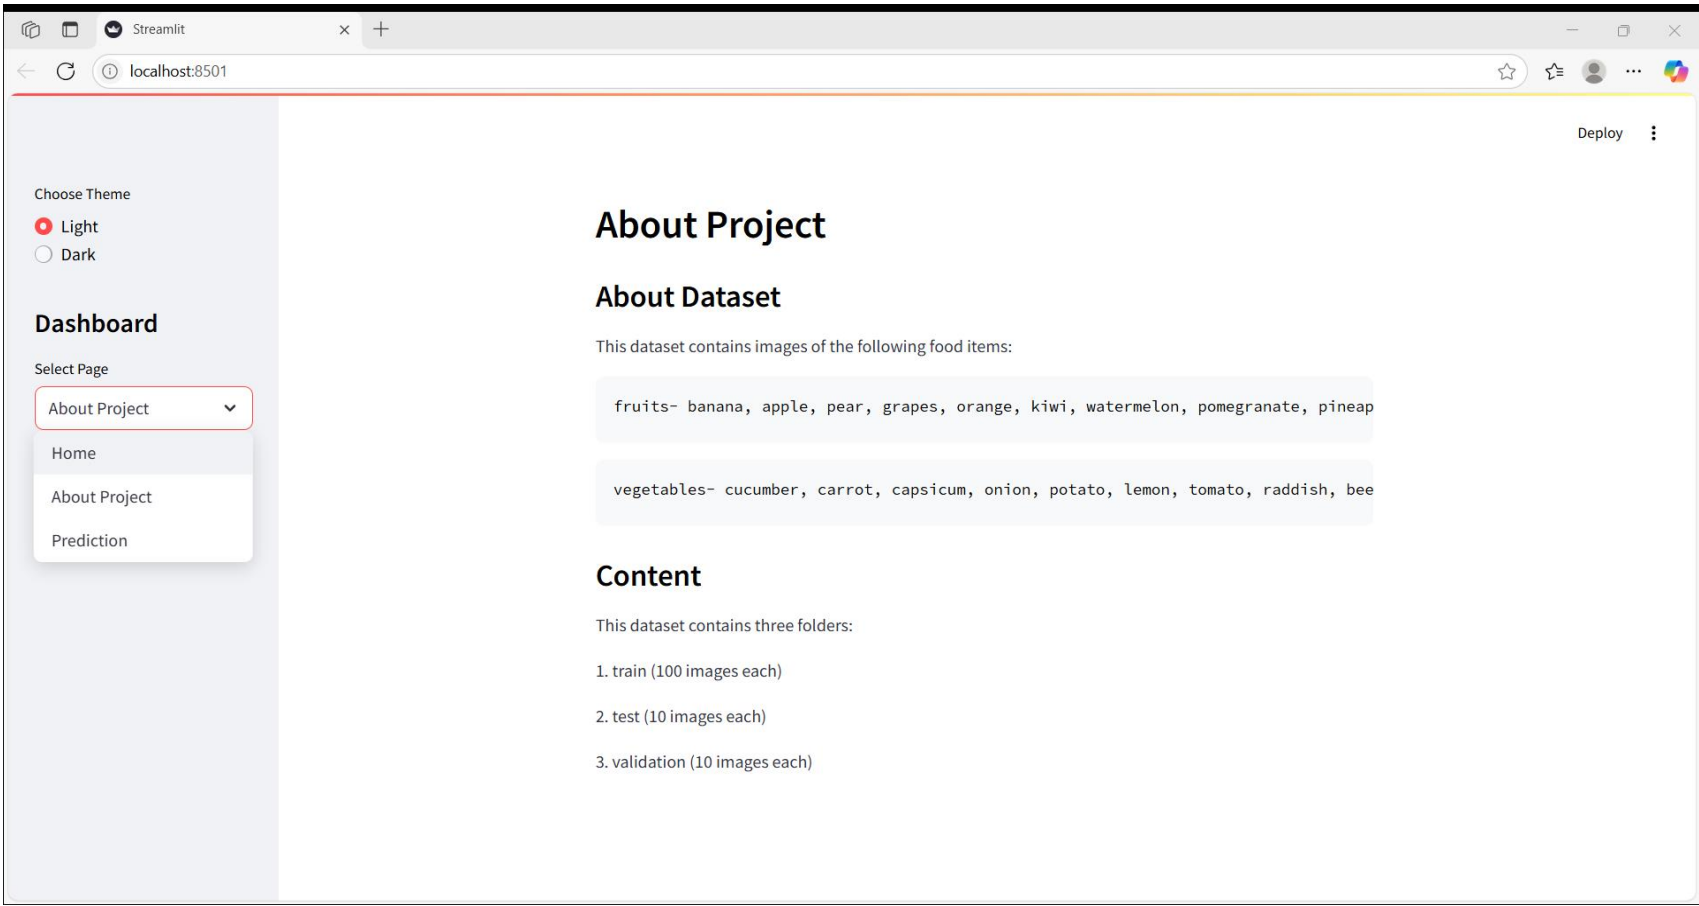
Streamlit

localhost:8501

Deploy

Choose Theme

Light

Dark

Dashboard

Select Page

About Project

Home

About Project

Prediction

About Project

About Dataset

This dataset contains images of the following food items:

fruits- banana, apple, pear, grapes, orange, kiwi, watermelon, pomegranate, pineap

vegetables- cucumber, carrot, capsicum, onion, potato, lemon, tomato, raddish, bee

Content

This dataset contains three folders:

1. train (100 images each)

2. test (10 images each)

3. validation (10 images each)